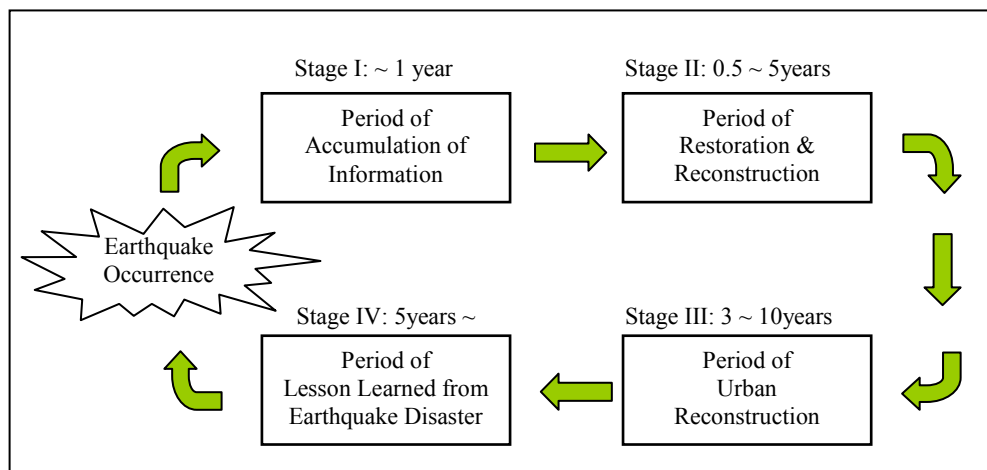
Earthquake Occurrence

Stage I: ~ 1 year

Period of Accumulation of Information

Stage II: 0.5 ~ 5years

Period of Restoration & Reconstruction

Stage III: 3 ~ 10years

Period of Urban Reconstruction

Stage IV: 5years ~

Period of Lesson Learned from Earthquake Disaster